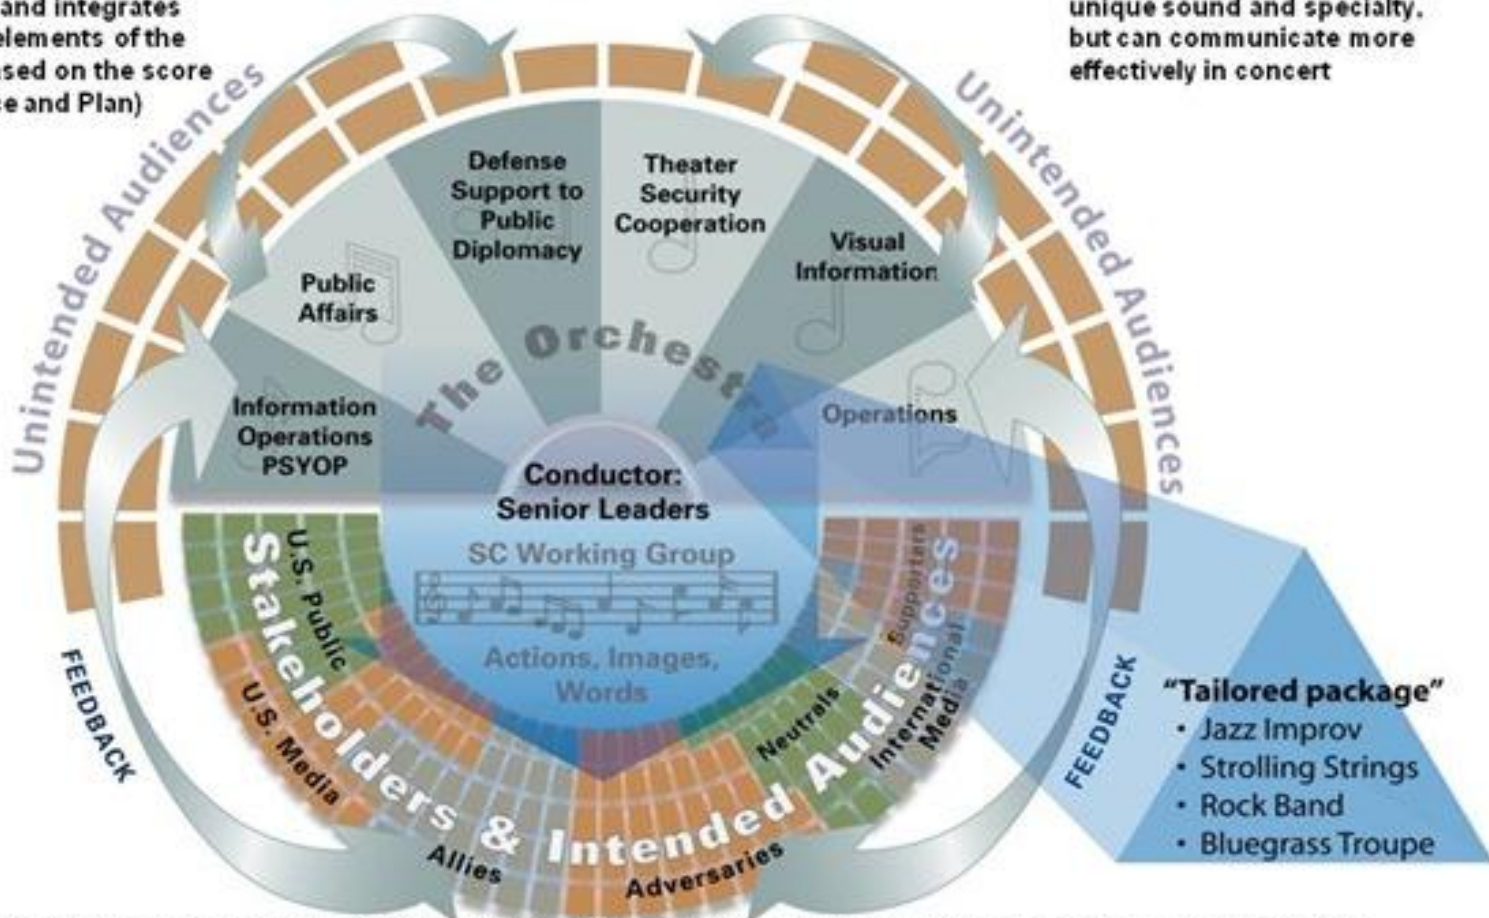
and integrates elements of the sed on the score e and Plan)

unique sound and specialty, but can communicate more effectively in concert

Unintended Audiences

Unintended Audiences

Defense Support to Public Diplomacy

Theater Security Cooperation

Public Affairs

Visual Information

The Orchestra

Information Operations PSYOP

Operations

Conductor: Senior Leaders

SC Working Group

Actions, Images, Words

U.S. Public

U.S. Media

Allies

Adversaries

Neutrals

Supporters

International Media

Stakeholders & Intended Audiences

FEEDBACK

FEEDBACK

"Tailored package"
• Jazz Improv
• Strolling Strings
• Rock Band
• Bluegrass Troupe